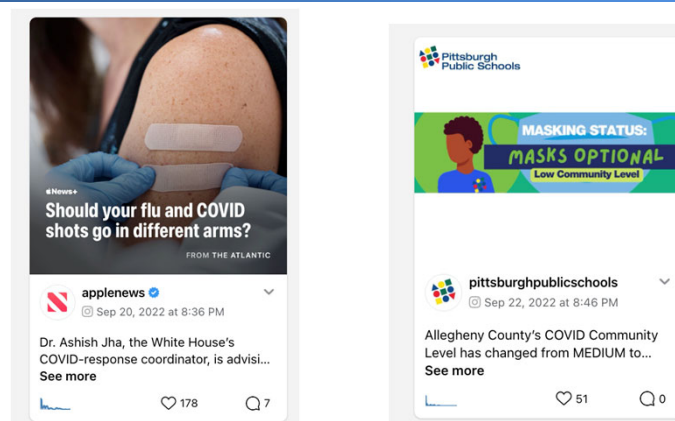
News+

Should your flu and COVID shots go in different arms?

FROM THE ATLANTIC

applenews
Sep 20, 2022 at 8:36 PM

Dr. Ashish Jha, the White House's COVID-response coordinator, is advisi...
See more

178 7

Pittsburgh Public Schools

MASKING STATUS:
MASKS OPTIONAL
Low Community Level

pittsburghpublicschools
Sep 22, 2022 at 8:46 PM

Allegheny County's COVID Community Level has changed from MEDIUM to...
See more

51 0